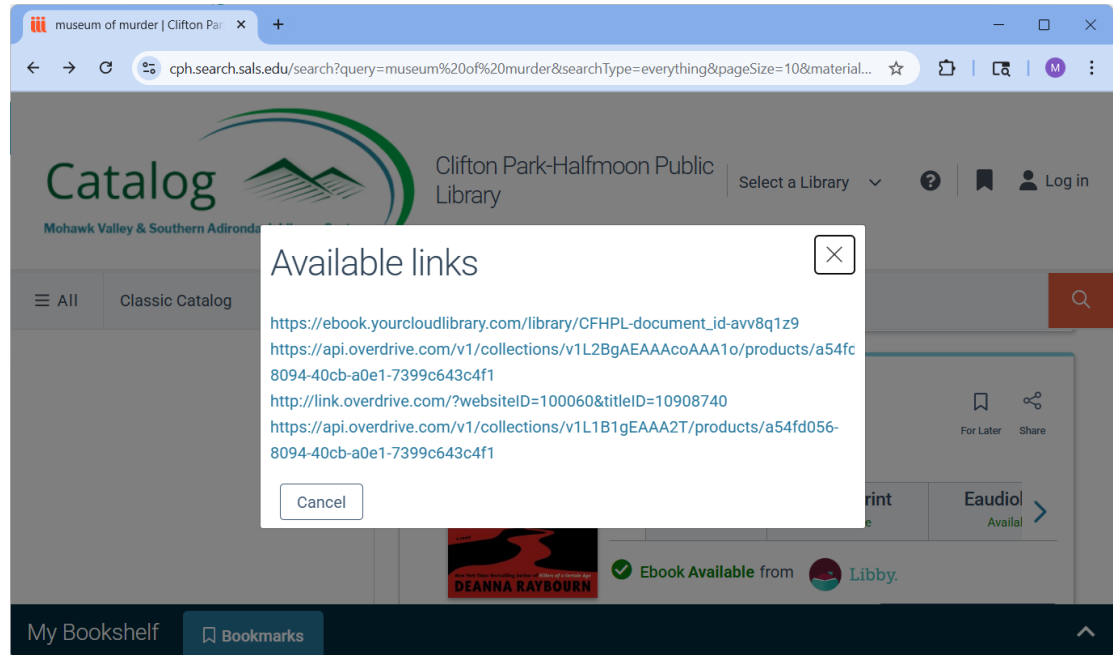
museum of murder | Clifton Par

cph.search.sals.edu/search?query=museum%20of%20murder&searchType=everything&pageSize=10&material...

M

Catalog

Mohawk Valley & Southern Adironda

Clifton Park-Halfmoon Public Library

Select a Library

Log in

All

Classic Catalog

Available links

https://ebook.yourcloudlibrary.com/library/CFHPL-document_id-avv8q1z9
https://api.overdrive.com/v1/collections/v1L2BgAEAAAcoAAA1o/products/a54fc8094-40cb-a0e1-7399c643c4f1
http://link.overdrive.com/?websiteID=100060&titleID=10908740
https://api.overdrive.com/v1/collections/v1L1B1gEAAA2T/products/a54fd056-8094-40cb-a0e1-7399c643c4f1

Cancel

For Later

Share

rint

Eaudiol

Availa

DEANNA RAYBOURN

Ebook Available from

Libby.

My Bookshelf

Bookmarks